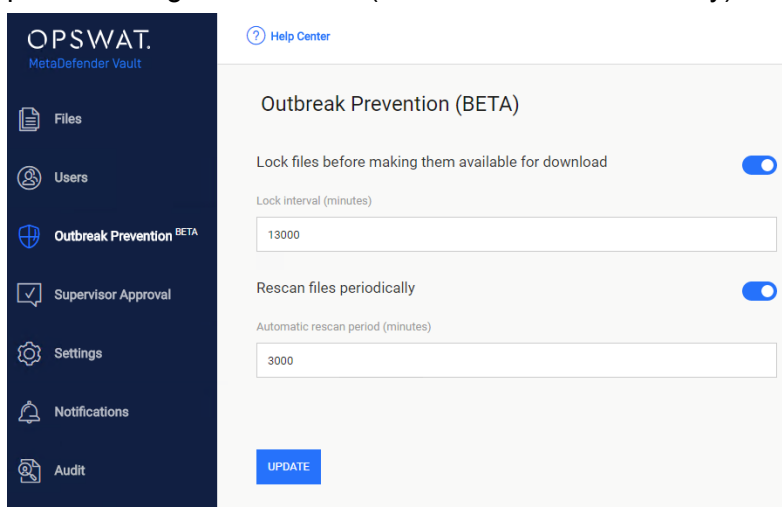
OPSWAT.
MetaDefender Vault

Files

Users

Outbreak Prevention BETA

Supervisor Approval

Settings

Notifications

Audit

Help Center

Outbreak Prevention (BETA)

Lock files before making them available for download

Lock interval (minutes)

13000

Rescan files periodically

Automatic rescan period (minutes)

3000

UPDATE